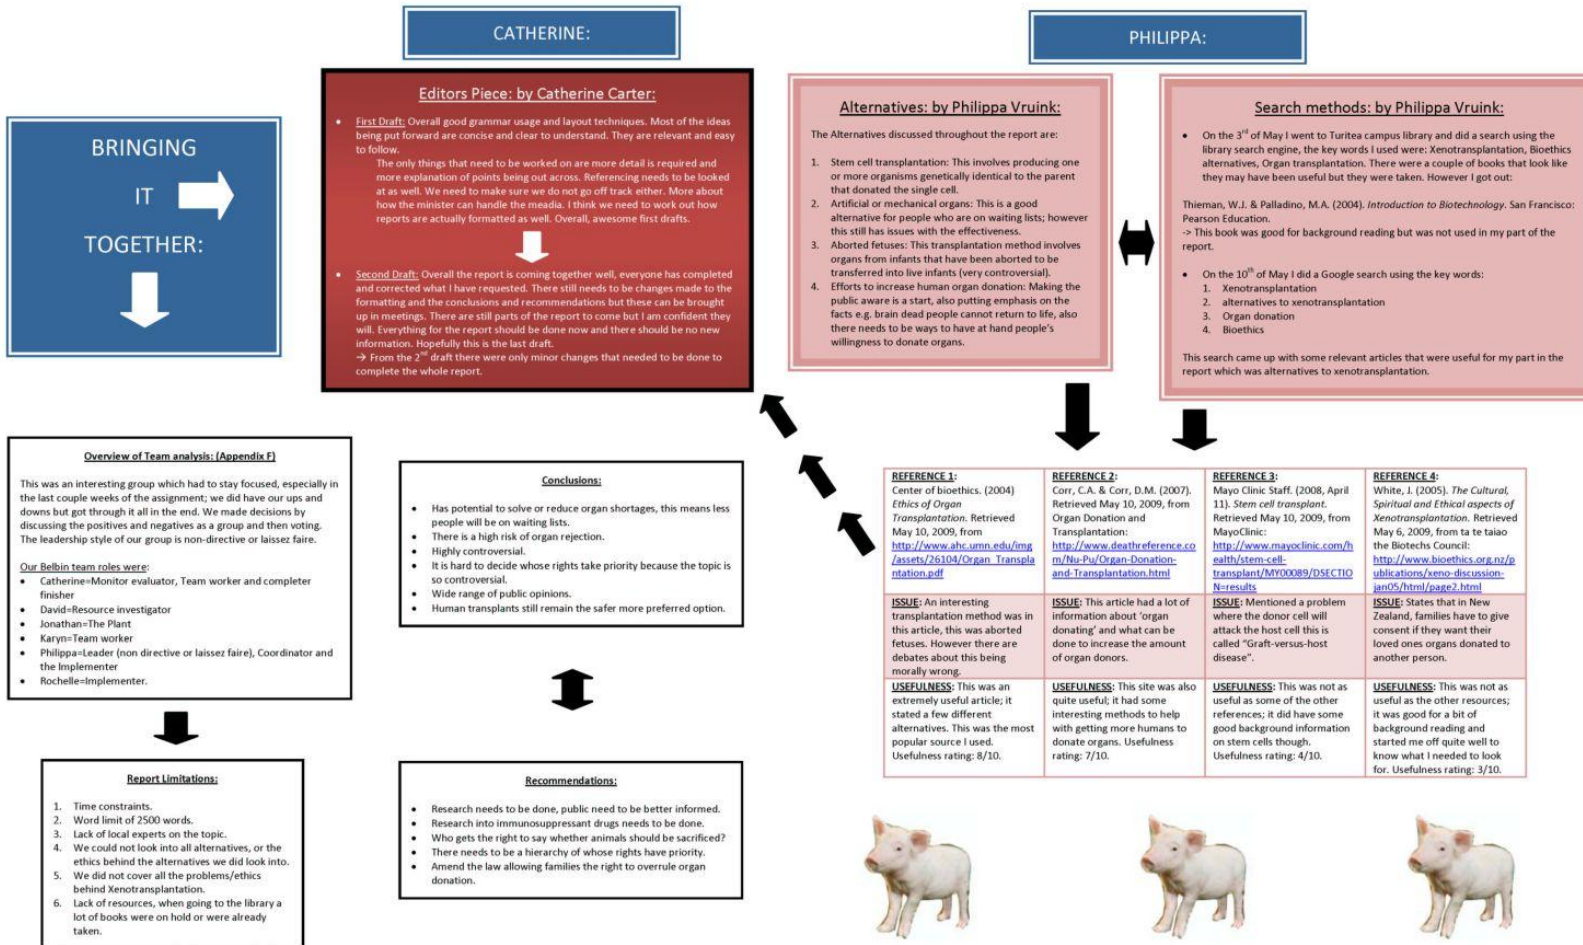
BRINGING

IT

TOGETHER:

CATHERINE:

Editors Piece: by Catherine Carter:

- First Draft: Overall good grammar usage and layout techniques. Most of the ideas being put forward are concise and clear to understand. They are relevant and easy to follow.
The only things that need to be worked on are more detail is required and more explanation of points being out across. Referencing needs to be looked at as well. We need to make sure we do not go off track either. More about how the minister can handle the meadia. I think we need to work out how reports are actually formatted as well. Overall, awesome first drafts.

- Second Draft: Overall the report is coming together well, everyone has completed and corrected what I have requested. There still needs to be changes made to the formatting and the conclusions and recommendations but these can be brought up in meetings. There are still parts of the report to come but I am confident they will. Everything for the report should be done now and there should be no new information. Hopefully this is the last draft.
→ From the $2^{nd}$ draft there were only minor changes that needed to be done to complete the whole report.

PHILIPPA:

Alternatives: by Philippa Vruink:

The Alternatives discussed throughout the report are:

1. Stem cell transplantation: This involves producing one or more organisms genetically identical to the parent that donated the single cell.
2. Artificial or mechanical organs: This is a good alternative for people who are on waiting lists; however this still has issues with the effectiveness.
3. Aborted fetuses: This transplantation method involves organs from infants that have been aborted to be transferred into live infants (very controversial).
4. Efforts to increase human organ donation: Making the public aware is a start, also putting emphasis on the facts e.g. brain dead people cannot return to life, also there needs to be ways to have at hand people's willingness to donate organs.

Search methods: by Philippa Vruink:

- On the $3^{rd}$ of May I went to Turitea campus library and did a search using the library search engine, the key words I used were: Xenotransplantation, Bioethics alternatives, Organ transplantation. There were a couple of books that look like they may have been useful but they were taken. However I got out:

Thieman, W.J. & Palladino, M.A. (2004). Introduction to Biotechnology. San Francisco: Pearson Education.
-> This book was good for background reading but was not used in my part of the report.

- On the $10^{th}$ of May I did a Google search using the key words:
1. Xenotransplantation
2. alternatives to xenotransplantation
3. Organ donation
4. Bioethics

This search came up with some relevant articles that were useful for my part in the report which was alternatives to xenotransplantation.

| REFERENCE 1: Center of bioethics. (2004) Ethics of Organ Transplantation. Retrieved May 10, 2009, from http://www.ahc.umn.edu/img/assets/26104/Organ_Transplantation.pdf | REFERENCE 2: Corr, C.A. & Corr, D.M. (2007). Retrieved May 10, 2009, from Organ Donation and Transplantation: http://www.deathreference.com/Nu-Pu/Organ-Donation-and-Transplantation.html | REFERENCE 3: Mayo Clinic Staff. (2008, April 11). Stem cell transplant. Retrieved May 10, 2009, from MayoClinic: http://www.mayoclinic.com/health/stem-cell-transplant/MY00089/DSECTION=results | REFERENCE 4: White, J. (2005). The Cultural, Spiritual and Ethical aspects of Xenotransplantation. Retrieved May 6, 2009, from ta te taiao the Biotechs Council: http://www.bioethics.org.nz/publications/xeno-discussion-jan05/html/page2.html |
|---|---|---|---|
| ISSUE: An interesting transplantation method was in this article, this was aborted fetuses. However there are debates about this being morally wrong. | ISSUE: This article had a lot of information about 'organ donating' and what can be done to increase the amount of organ donors. | ISSUE: Mentioned a problem where the donor cell will attack the host cell this is called "Graft-versus-host disease". | ISSUE: States that in New Zealand, families have to give consent if they want their loved ones organs donated to another person. |
| USEFULNESS: This was an extremely useful article; it stated a few different alternatives. This was the most popular source I used. Usefulness rating: 8/10. | USEFULNESS: This site was also quite useful; it had some interesting methods to help with getting more humans to donate organs. Usefulness rating: 7/10. | USEFULNESS: This was not as useful as some of the other references; it did have some good background information on stem cells though. Usefulness rating: 4/10. | USEFULNESS: This was not as useful as the other resources; it was good for a bit of background reading and started me off quite well to know what I needed to look for. Usefulness rating: 3/10. |

Overview of Team analysis: (Appendix F)

This was an interesting group which had to stay focused, especially in the last couple weeks of the assignment; we did have our ups and downs but got through it all in the end. We made decisions by discussing the positives and negatives as a group and then voting. The leadership style of our group is non-directive or laissez faire.

Our Belbin team roles were:
- Catherine=Monitor evaluator, Team worker and completer finisher
- David=Resource investigator
- Jonathan=The Plant
- Karyn=Team worker
- Philippa=Leader (non directive or laissez faire), Coordinator and the Implementer
- Rochelle=Implementer.

Conclusions:

- Has potential to solve or reduce organ shortages, this means less people will be on waiting lists.
- There is a high risk of organ rejection.
- Highly controversial.
- It is hard to decide whose rights take priority because the topic is so controversial.
- Wide range of public opinions.
- Human transplants still remain the safer more preferred option.

Report Limitations:

1. Time constraints.
2. Word limit of 2500 words.
3. Lack of local experts on the topic.
4. We could not look into all alternatives, or the ethics behind the alternatives we did look into.
5. We did not cover all the problems/ethics behind Xenotransplantation.
6. Lack of resources, when going to the library a lot of books were on hold or were already taken.

Recommendations:

- Research needs to be done, public need to be better informed.
- Research into immunosuppressant drugs needs to be done.
- Who gets the right to say whether animals should be sacrificed?
- There needs to be a hierarchy of whose rights have priority.
- Amend the law allowing families the right to overrule organ donation.